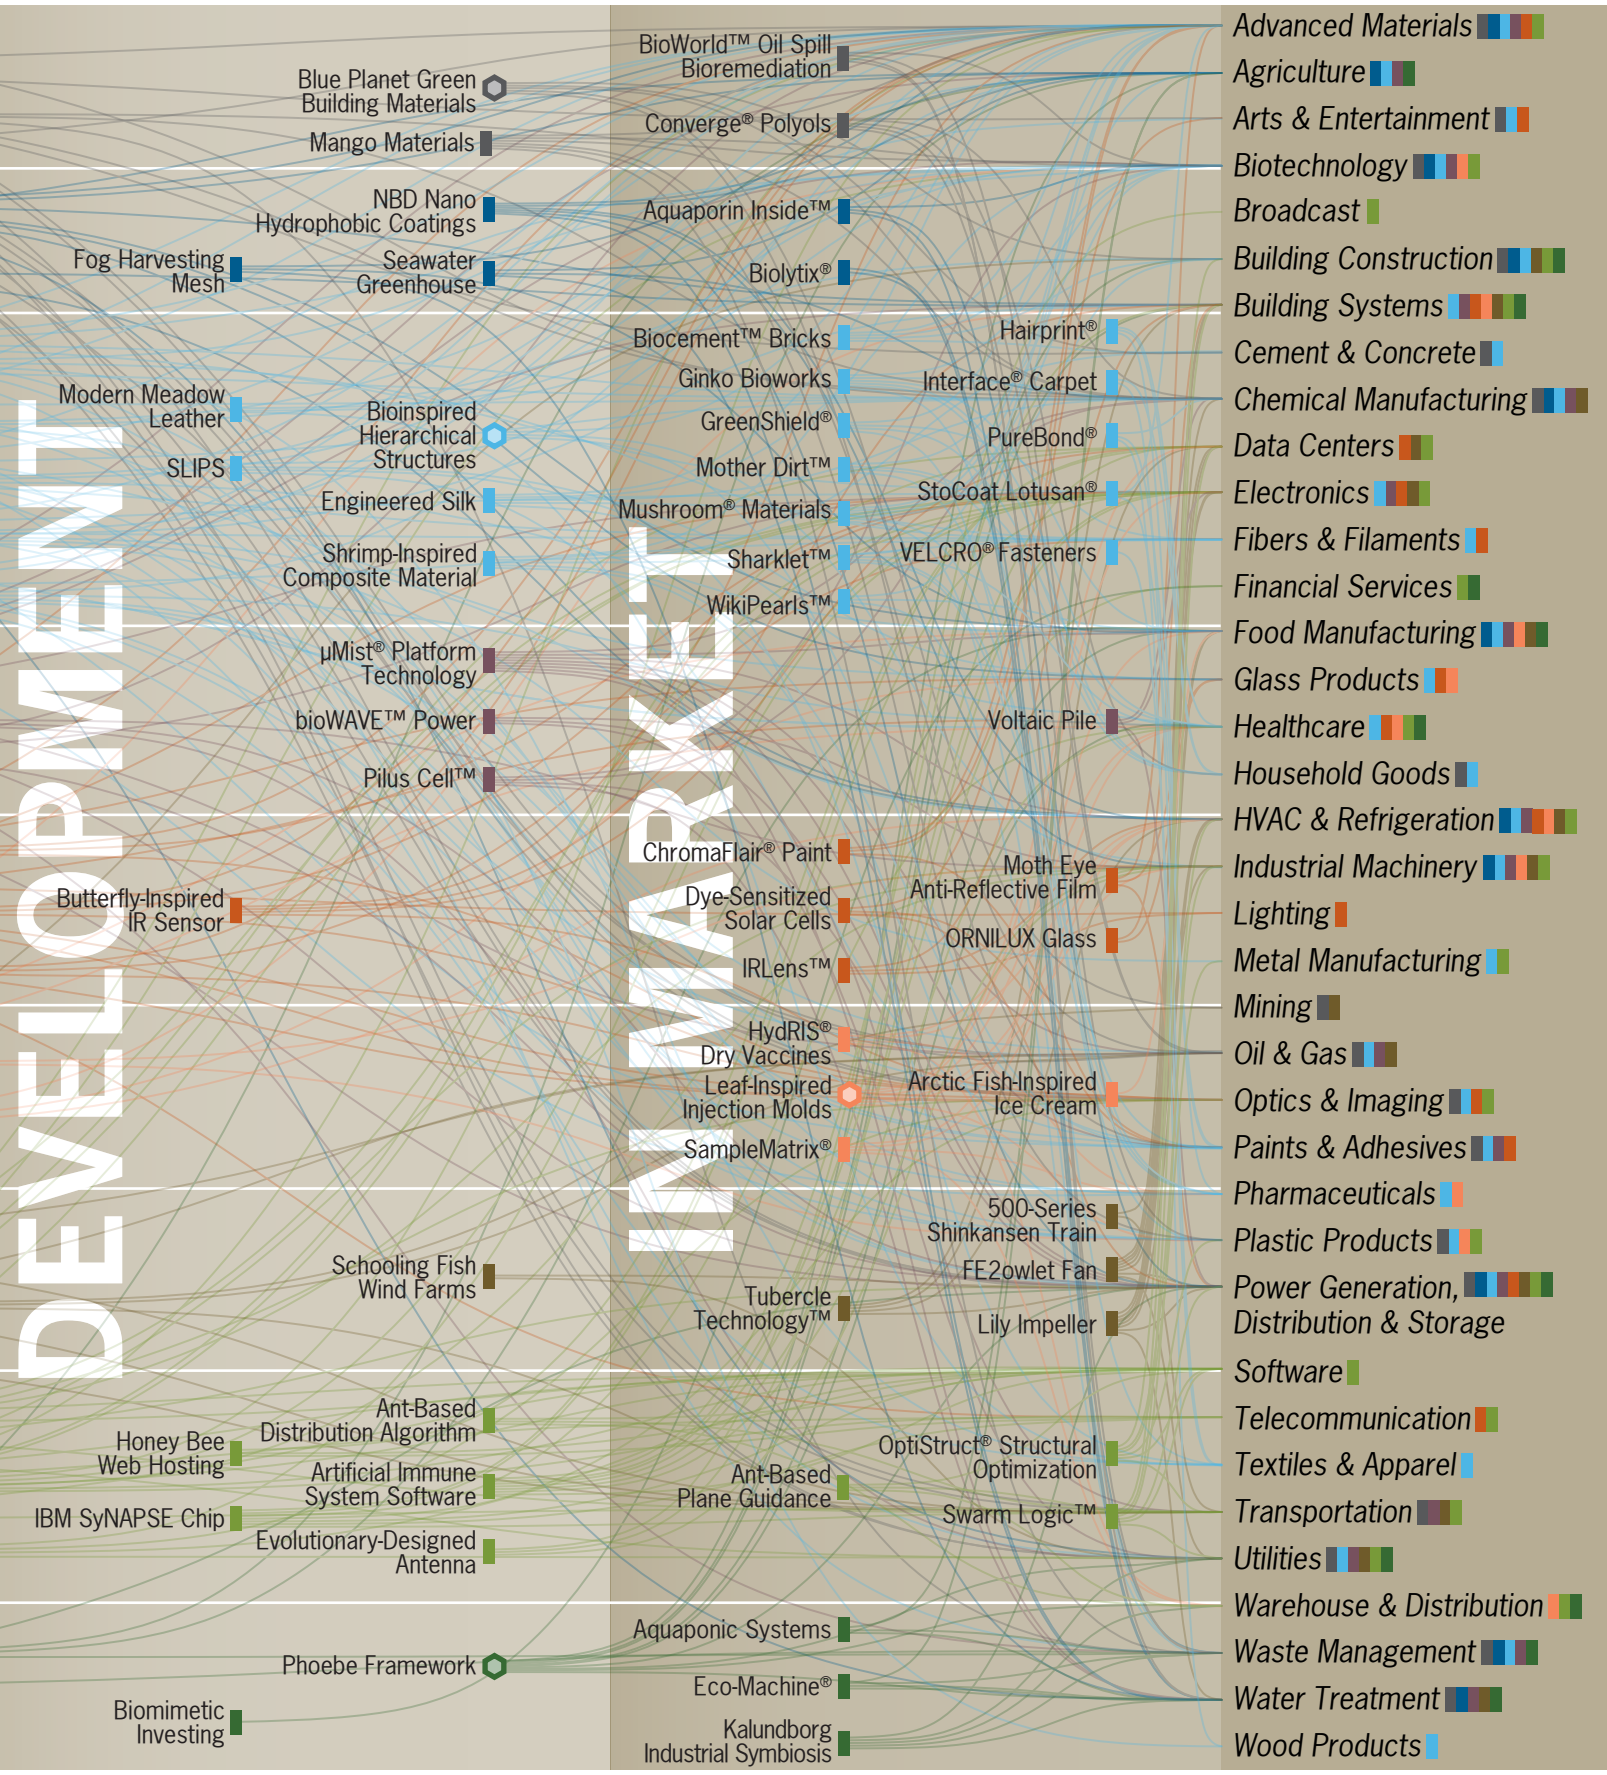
DEVELOPMENT

Blue Planet Green Building Materials
Mango Materials
NBD Nano Hydrophobic Coatings
Fog Harvesting Mesh
Seawater Greenhouse
Modern Meadow Leather
SLIPS
Bioinspired Hierarchical Structures
Engineered Silk
Shrimp-Inspired Composite Material
µMist® Platform Technology
bioWAVE™ Power
Pilus Cell™
Butterfly-Inspired IR Sensor
Schooling Fish Wind Farms
Honey Bee Web Hosting
Ant-Based Distribution Algorithm
Artificial Immune System Software
IBM SyNAPSE Chip
Evolutionary-Designed Antenna
Phoebe Framework
Biomimetic Investing

IN MARKET

BioWorld™ Oil Spill Bioremediation
Converge® Polyols
Aquaporin Inside™
Biolytix®
Biocement™ Bricks
Ginko Bioworks
GreenShield®
Mother Dirt™
Mushroom® Materials
Sharklet™
WikiPearls™
Hairprint®
Interface® Carpet
PureBond®
StoCoat Lotusan®
VELCRO® Fasteners
Voltaic Pile
ChromaFlair® Paint
Dye-Sensitized Solar Cells
IRLens™
Moth Eye Anti-Reflective Film
ORNILUX Glass
HydRIS® Dry Vaccines
Leaf-Inspired Injection Molds
SampleMatrix®
Arctic Fish-Inspired Ice Cream
500-Series Shinkansen Train
FE2owlet Fan
Tubercle Technology™
Lily Impeller
OptiStruct® Structural Optimization
Ant-Based Plane Guidance
Swarm Logic™
Aquaponic Systems
Eco-Machine®
Kalundborg Industrial Symbiosis

Advanced Materials
Agriculture
Arts & Entertainment
Biotechnology
Broadcast
Building Construction
Building Systems
Cement & Concrete
Chemical Manufacturing
Data Centers
Electronics
Fibers & Filaments
Financial Services
Food Manufacturing
Glass Products
Healthcare
Household Goods
HVAC & Refrigeration
Industrial Machinery
Lighting
Metal Manufacturing
Mining
Oil & Gas
Optics & Imaging
Paints & Adhesives
Pharmaceuticals
Plastic Products
Power Generation, Distribution & Storage
Software
Telecommunication
Textiles & Apparel
Transportation
Utilities
Warehouse & Distribution
Waste Management
Water Treatment
Wood Products